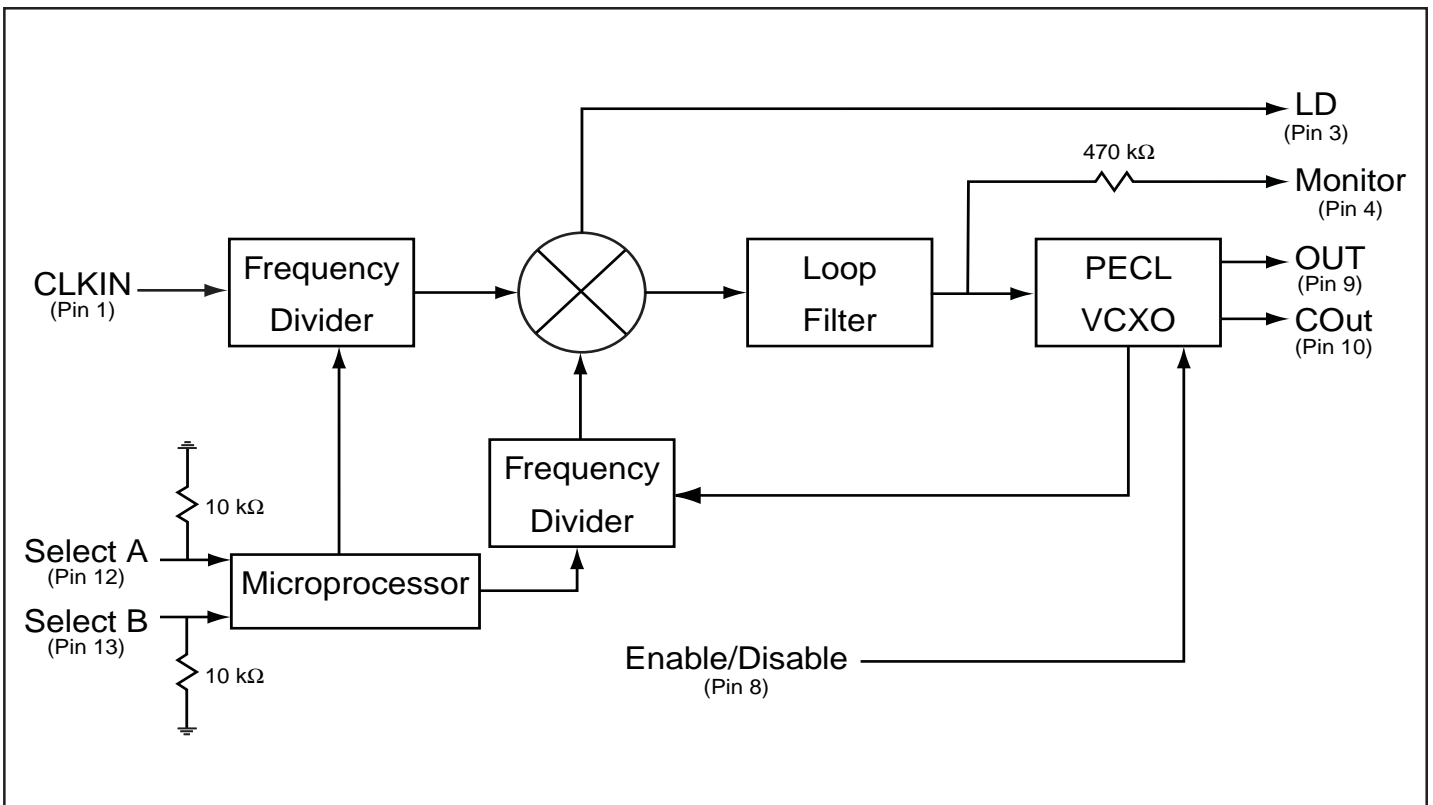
LD
(Pin 3)

470 kΩ

Monitor
(Pin 4)

CLKIN
(Pin 1)

Frequency
Divider

Loop
Filter

PECL
VCXO

OUT
(Pin 9)

COut
(Pin 10)

10 kΩ

Frequency
Divider

Select A
(Pin 12)

Microprocessor

Select B
(Pin 13)

10 kΩ

Enable/Disable
(Pin 8)